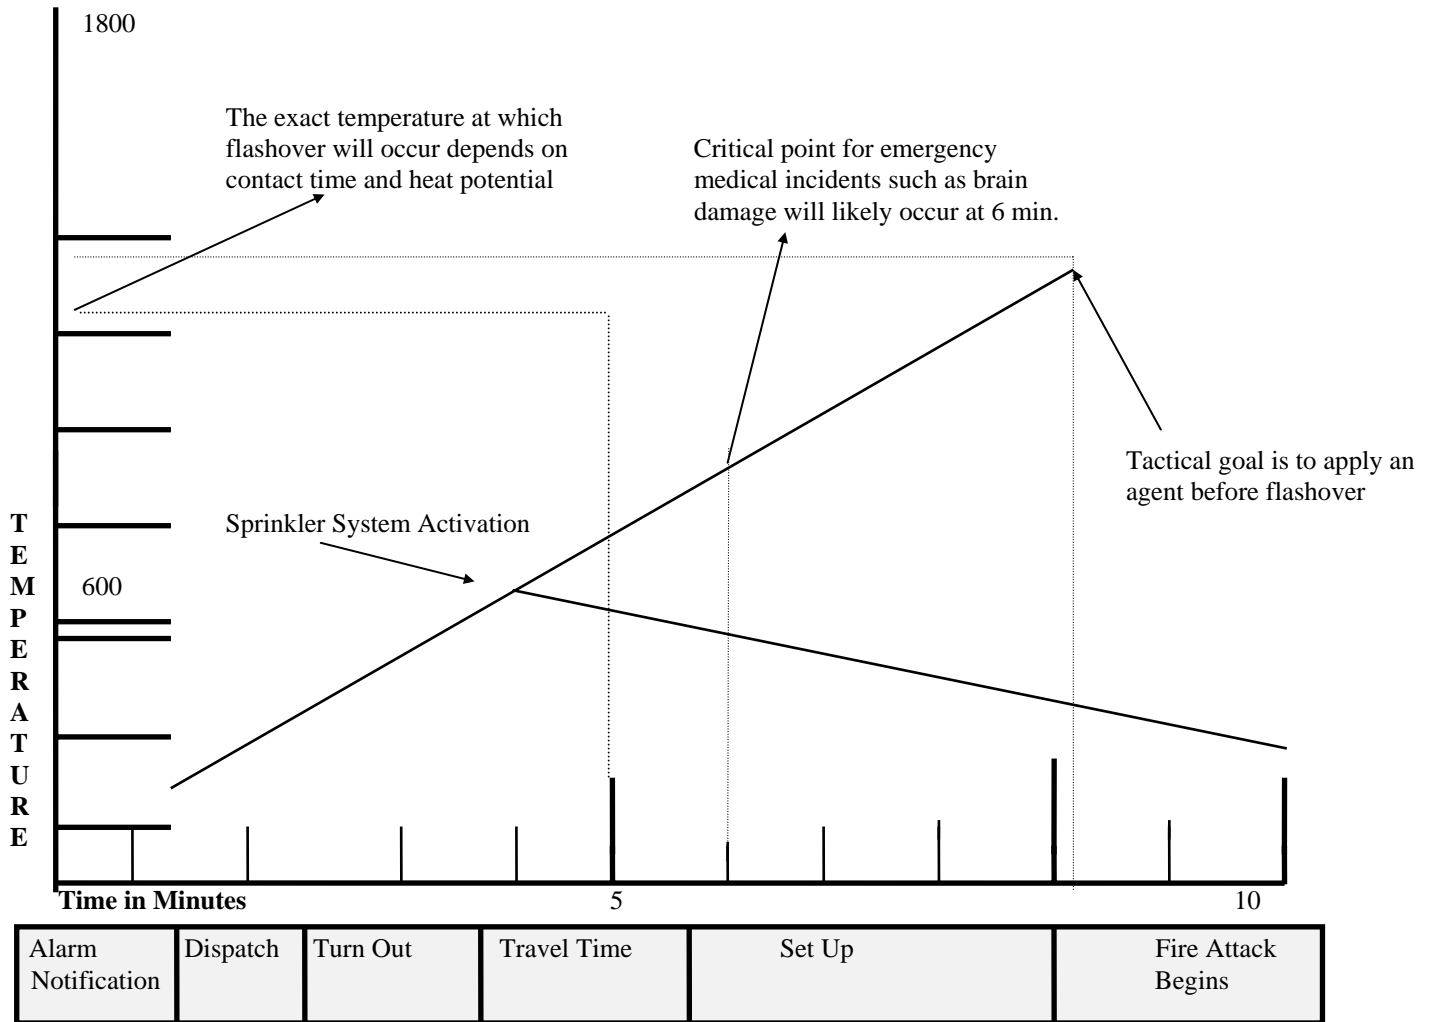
1800

The exact temperature at which flashover will occur depends on contact time and heat potential

Critical point for emergency medical incidents such as brain damage will likely occur at 6 min.

Tactical goal is to apply an agent before flashover

Sprinkler System Activation

600

T
E
M
P
E
R
A
T
U
R
E

Time in Minutes

5

10

| Alarm Notification | Dispatch | Turn Out | Travel Time | Set Up | Fire Attack Begins |
|---|---|---|---|---|---|